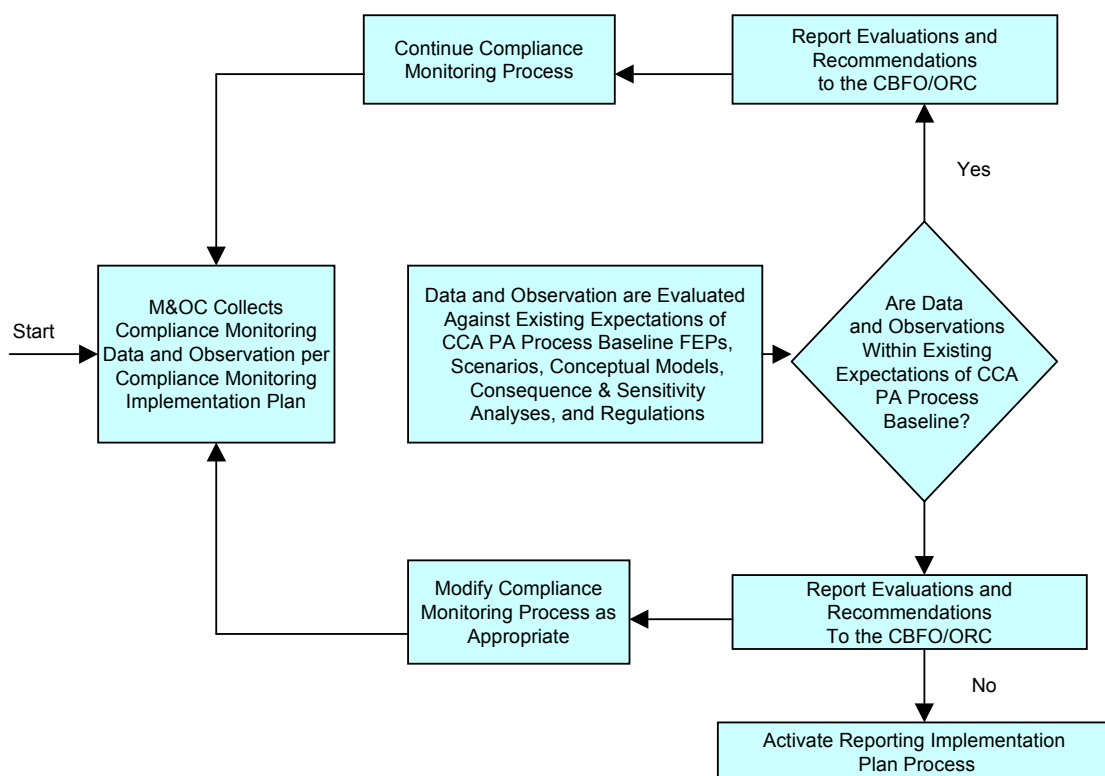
Continue Compliance Monitoring Process

Report Evaluations and Recommendations to the CBFO/ORC

Yes

Start

M&OC Collects Compliance Monitoring Data and Observation per Compliance Monitoring Implementation Plan

Data and Observation are Evaluated Against Existing Expectations of CCA PA Process Baseline FEPs, Scenarios, Conceptual Models, Consequence & Sensitivity Analyses, and Regulations

Are Data and Observations Within Existing Expectations of CCA PA Process Baseline?

Modify Compliance Monitoring Process as Appropriate

Report Evaluations and Recommendations To the CBFO/ORC

No

Activate Reporting Implementation Plan Process